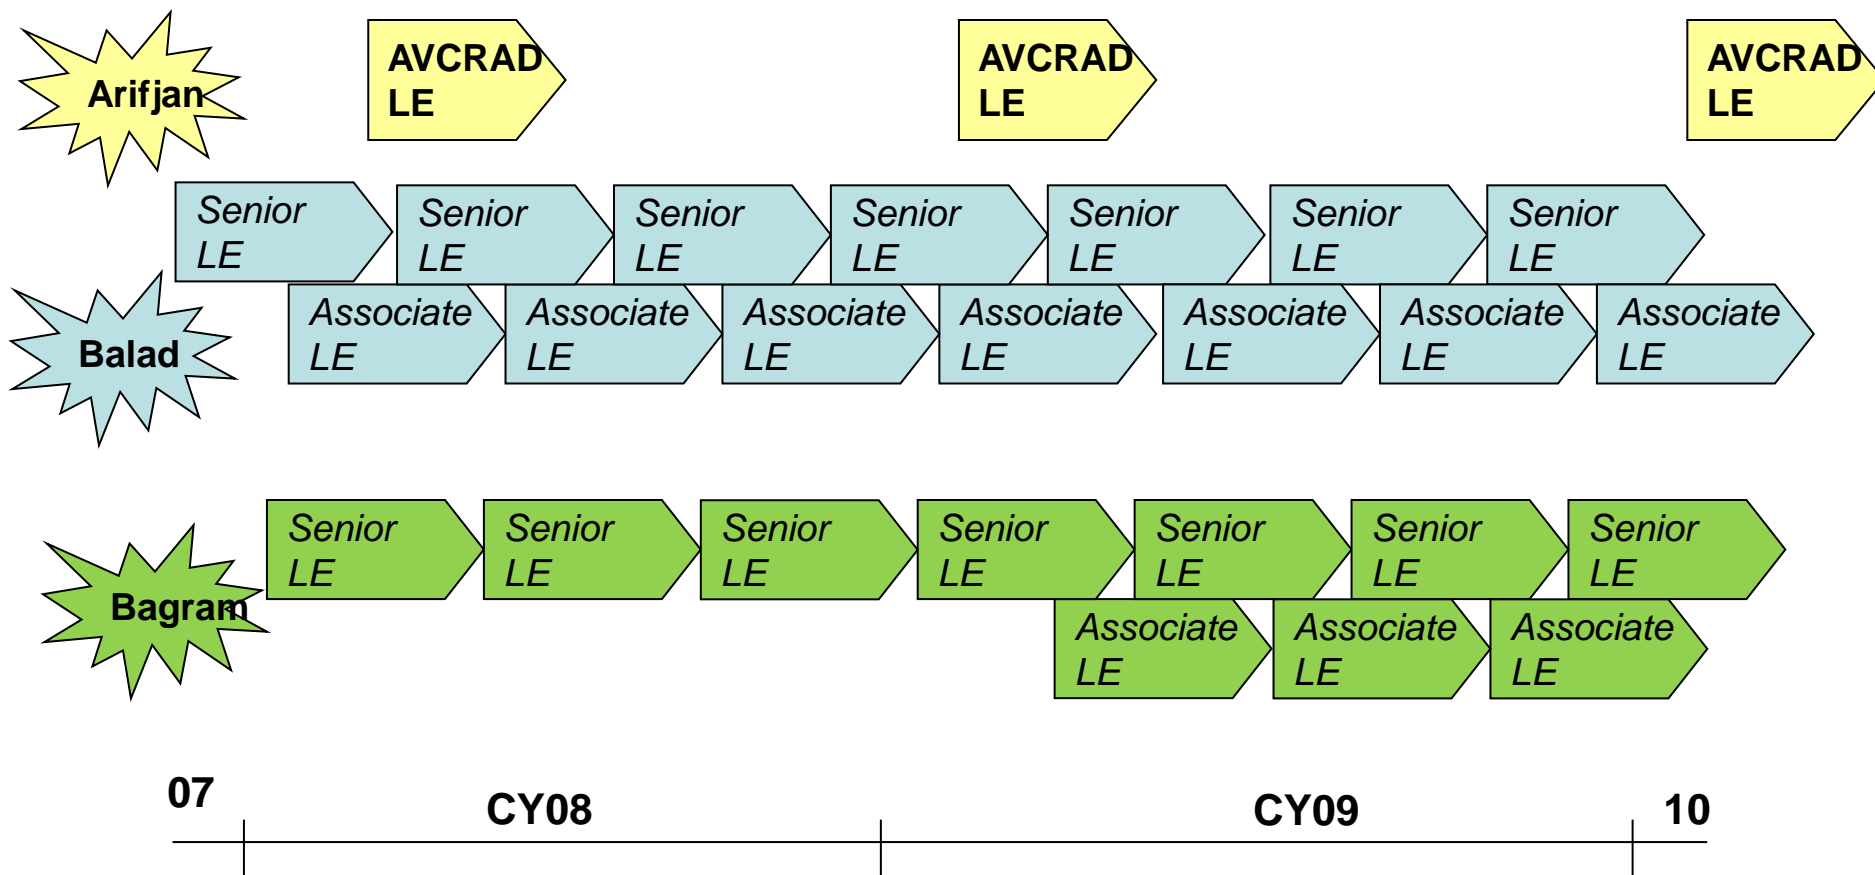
Arifjan

AVCRAD LE

AVCRAD LE

AVCRAD LE

Senior LE

Senior LE

Senior LE

Senior LE

Senior LE

Senior LE

Senior LE

Balad

Associate LE

Associate LE

Associate LE

Associate LE

Associate LE

Associate LE

Associate LE

Bagram

Senior LE

Senior LE

Senior LE

Senior LE

Senior LE

Senior LE

Senior LE

Associate LE

Associate LE

Associate LE

07

CY08

CY09

10